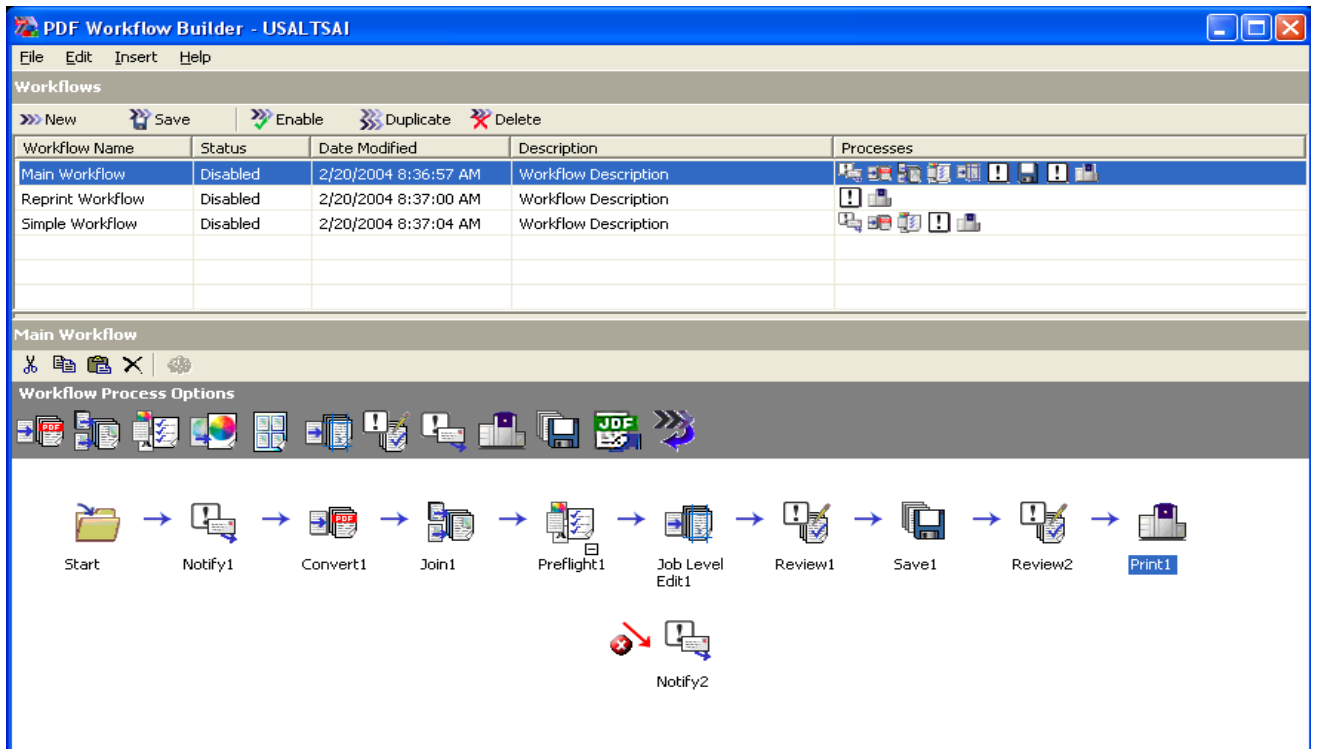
PDF Workflow Builder - USALTSAI

File Edit Insert Help

Workflows

New Save Enable Duplicate Delete

| Workflow Name | Status | Date Modified | Description | Processes |
|---|---|---|---|---|
| Main Workflow | Disabled | 2/20/2004 8:36:57 AM | Workflow Description | |
| Reprint Workflow | Disabled | 2/20/2004 8:37:00 AM | Workflow Description | |
| Simple Workflow | Disabled | 2/20/2004 8:37:04 AM | Workflow Description | |

Main Workflow

Workflow Process Options

JDF

Start Notify1 Convert1 Join1 Preflight1 Job Level Edit1 Review1 Save1 Review2 Print1

Notify2